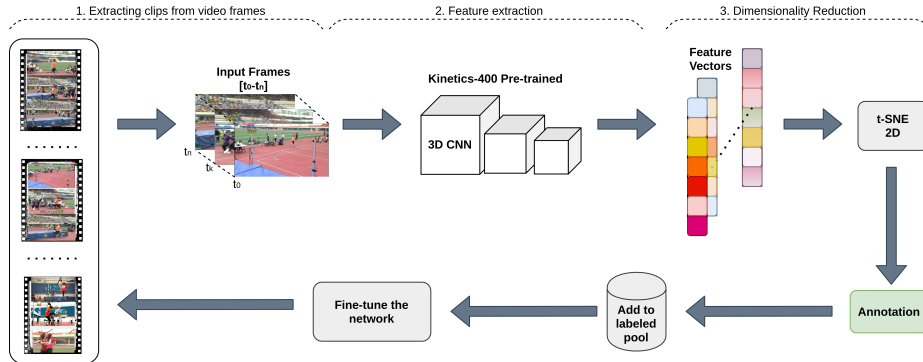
1. Extracting clips from video frames

2. Feature extraction

3. Dimensionality Reduction

Input Frames
[$t_0$-$t_n$]

$t_n$
$t_k$
$t_0$

Kinetics-400 Pre-trained

3D CNN

Feature Vectors

t-SNE
2D

Annotation

Add to labeled pool

Fine-tune the network